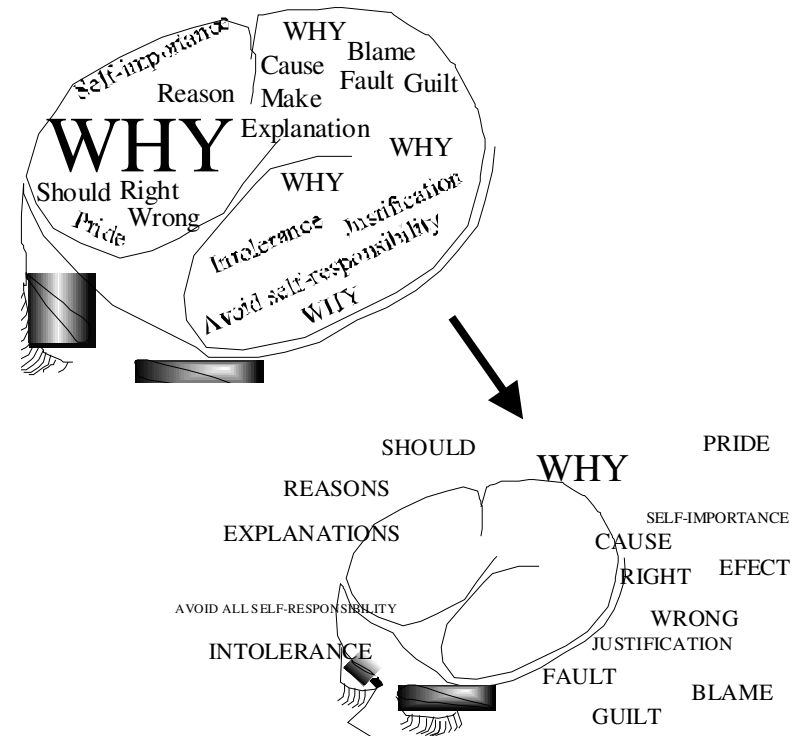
Self-importance
WHY
Blame
Cause
Fault
Guilt
Reason
Make
WHY
Explanation
WHY
WHY
Should
Right
Wrong
Pride
Justification
Intolerance
Avoid self-responsibility
WHY

SHOULD
WHY
PRIDE
REASONS
SELF-IMPORTANCE
EXPLANATIONS
CAUSE
RIGHT
EFECT
AVOID ALL SELF-RESPONSIBILITY
WRONG
JUSTIFICATION
INTOLERANCE
FAULT
BLAME
GUILT